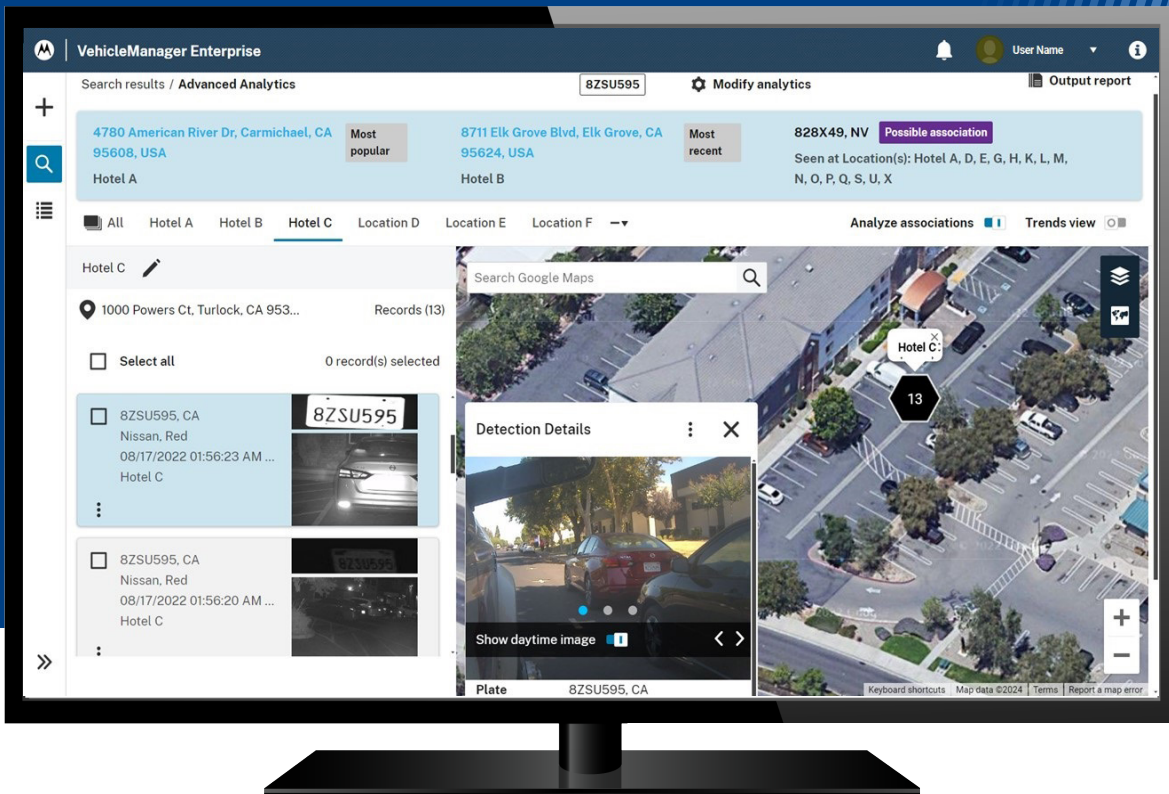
VehicleManager Enterprise

User Name

Search results / Advanced Analytics

8ZSU595

Modify analytics

Output report

4780 American River Dr, Carmichael, CA 95608, USA
Hotel A

Most popular

8711 Elk Grove Blvd, Elk Grove, CA 95624, USA
Hotel B

Most recent

828X49, NV

Possible association

Seen at Location(s): Hotel A, D, E, G, H, K, L, M, N, O, P, Q, S, U, X

All | Hotel A | Hotel B | Hotel C | Location D | Location E | Location F

Analyze associations

Trends view

Hotel C

1000 Powers Ct, Turlock, CA 953...

Records (13)

Select all

0 record(s) selected

8ZSU595, CA
Nissan, Red
08/17/2022 01:56:23 AM ...
Hotel C

8ZSU595

8ZSU595, CA
Nissan, Red
08/17/2022 01:56:20 AM ...
Hotel C

Search Google Maps

Hotel C

13

Detection Details

Show daytime image

Plate 8ZSU595, CA

Keyboard shortcuts | Map data ©2024 | Terms | Report a map error